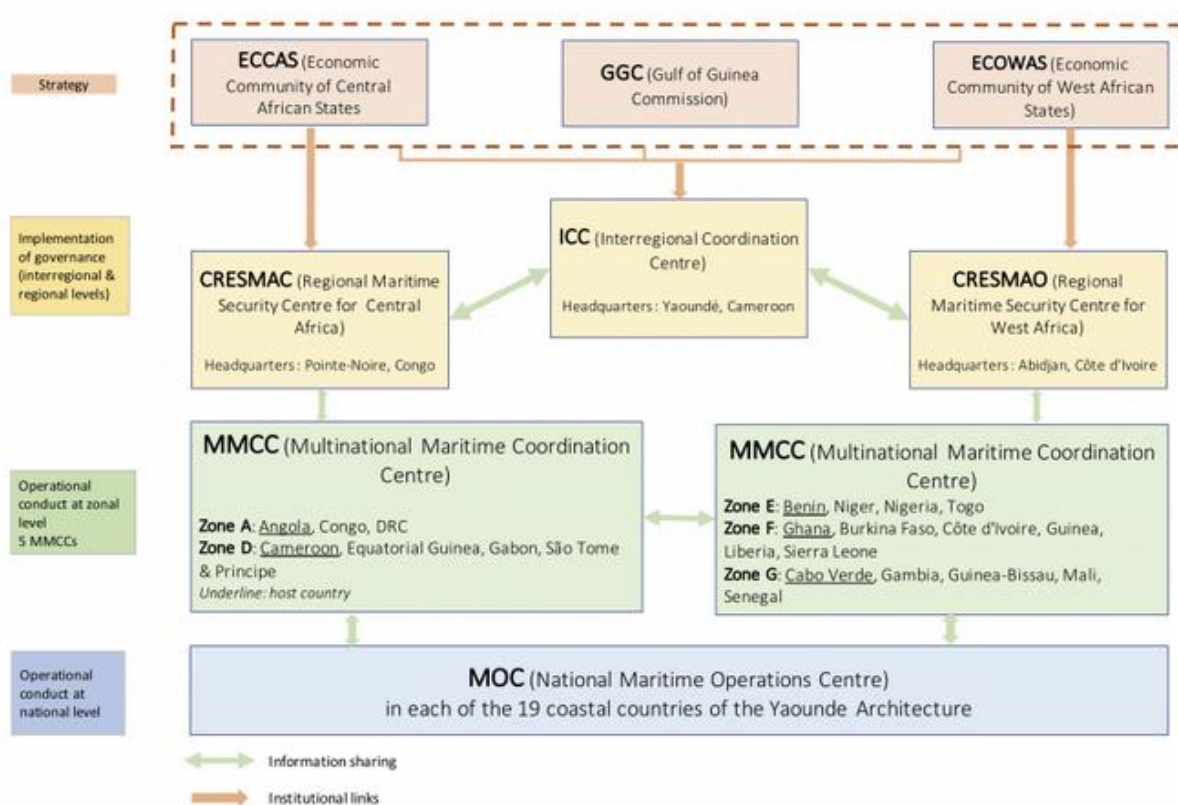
Strategy

ECCAS (Economic Community of Central African States

GGC (Gulf of Guinea Commission)

ECOWAS (Economic Community of West African States)

Implementation of governance (interregional & regional levels)

CRESMAC (Regional Maritime Security Centre for Central Africa)

Headquarters : Pointe-Noire, Congo

ICC (Interregional Coordination Centre)

Headquarters : Yaoundé, Cameroon

CRESMAO (Regional Maritime Security Centre for West Africa)

Headquarters : Abidjan, Côte d'Ivoire

Operational conduct at zonal level 5 MMCCs

MMCC (Multinational Maritime Coordination Centre)

Zone A: Angola, Congo, DRC
Zone D: Cameroon, Equatorial Guinea, Gabon, São Tome & Principe
Underline: host country

MMCC (Multinational Maritime Coordination Centre)

Zone E: Benin, Niger, Nigeria, Togo
Zone F: Ghana, Burkina Faso, Côte d'Ivoire, Guinea, Liberia, Sierra Leone
Zone G: Cabo Verde, Gambia, Guinea-Bissau, Mali, Senegal

Operational conduct at national level

MOC (National Maritime Operations Centre)
in each of the 19 coastal countries of the Yaounde Architecture

Information sharing

Institutional links